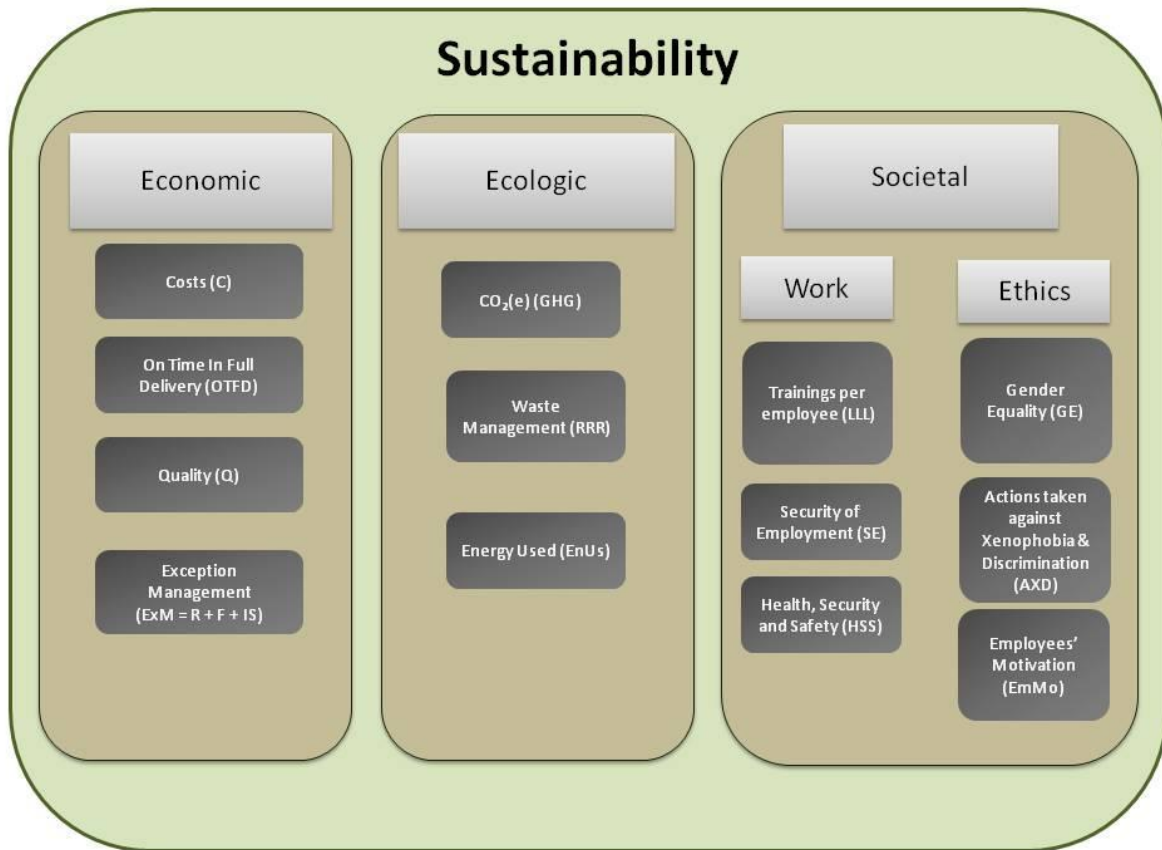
Sustainability

Economic

Costs (C)

On Time In Full Delivery (OTFD)

Quality (Q)

Exception Management (ExM = R + F + IS)

Ecologic

$CO_2$(e) (GHG)

Waste Management (RRR)

Energy Used (EnUs)

Societal

Work

Trainings per employee (LLL)

Security of Employment (SE)

Health, Security and Safety (HSS)

Ethics

Gender Equality (GE)

Actions taken against Xenophobia & Discrimination (AXD)

Employees' Motivation (EmMo)